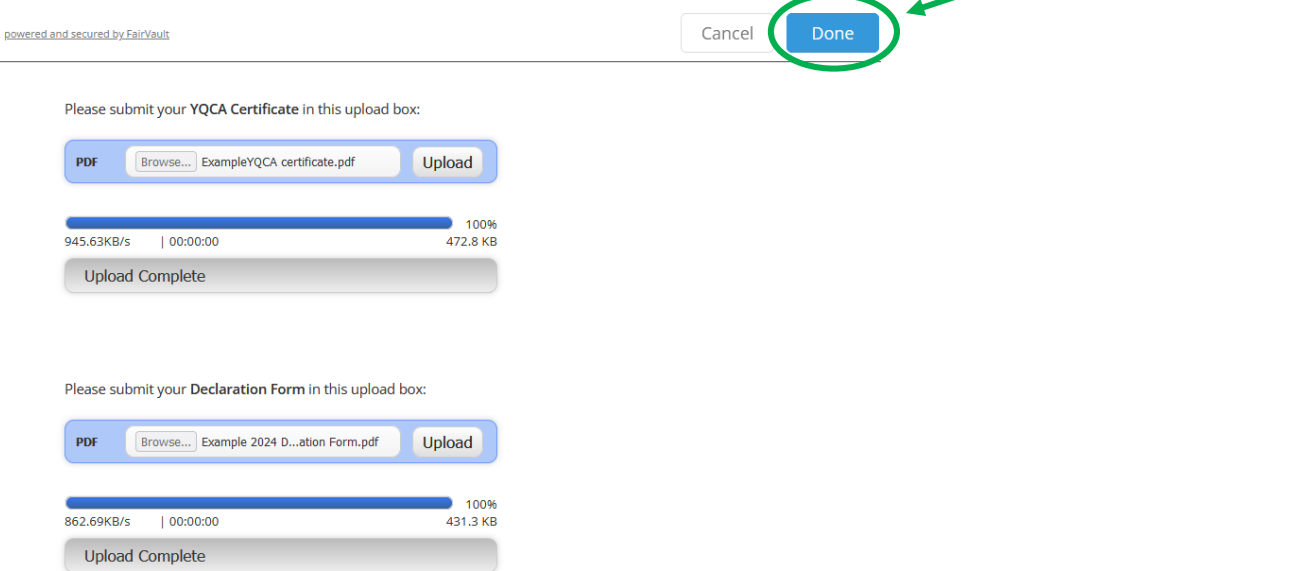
powered and secured by FairVault

Cancel Done

Please submit your **YQCA Certificate** in this upload box:

PDF Browse... ExampleYQCA certificate.pdf Upload

100%

945.63KB/s | 00:00:00 472.8 KB

Upload Complete

Please submit your **Declaration Form** in this upload box:

PDF Browse... Example 2024 D...ation Form.pdf Upload

100%

862.69KB/s | 00:00:00 431.3 KB

Upload Complete